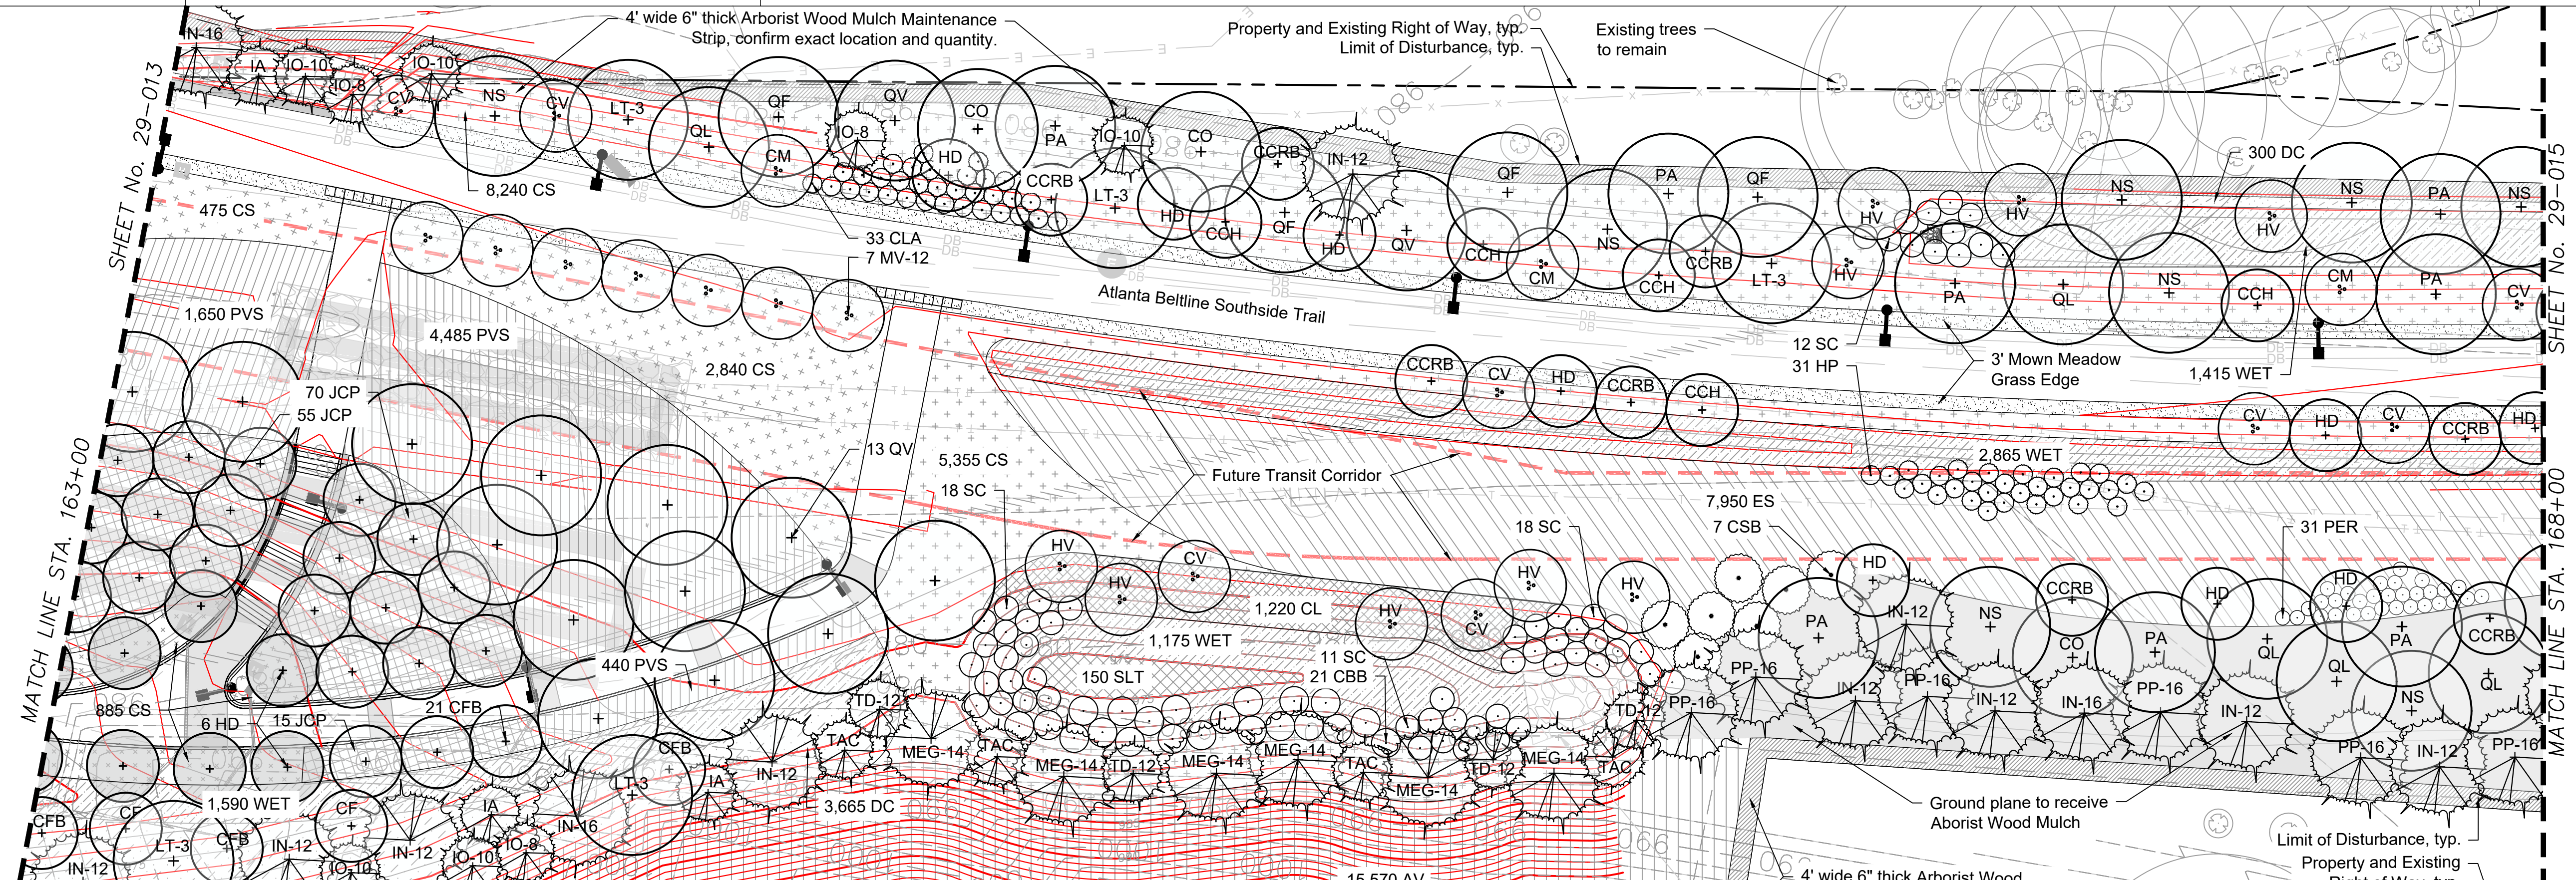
4' wide 6" thick Arborist Wood Mulch Maintenance Strip, confirm exact location and quantity.

Property and Existing Right of Way, typ.
Limit of Disturbance, typ.

Existing trees to remain

IN-16
IA
IO-10
IO-8
IO-10
CV
NS
CV
LT-3
QF
QV
QL
CM
IO-8
CO
HD
PA
IO-10
CO
CCRB
IN-12
CCRB
LT-3
HD
CCH
QF
HD
QV
QF
CCH
CM
NS
PA
QF
CCH
CCRB
LT-3
HV
HV
HV
PA
QL
NS
300 DC
NS
HV
CCH
CM
PA
NS
PA
CV

SHEET No. 29−013
SHEET No. 29−015

8,240 CS
475 CS
33 CLA
7 MV-12
Atlanta Beltline Southside Trail
1,650 PVS
4,485 PVS
2,840 CS
70 JCP
55 JCP
12 SC
31 HP
3' Mown Meadow Grass Edge
1,415 WET
CCRB
CV
HD
CCRB
CCH
CV
HD
CV
CCRB
HD
2,865 WET
13 QV
5,355 CS
18 SC
Future Transit Corridor
7,950 ES
7 CSB
18 SC
31 PER
HV
HV
CV
HV
HV
HV
CV
HD
HD
HD
PA
IN-12
NS
CCRB
CO
PA
QL
QL
PA
NS
CCRB
QL
1,220 CL
1,175 WET
11 SC
21 CBB
150 SLT
440 PVS
PP-16
PP-16
IN-12
PP-16
IN-12
IN-16
PP-16
IN-12
PP-16
IN-12
PP-16
MATCH LINE STA. 163+00
MATCH LINE STA. 168+00
885 CS
6 HD
15 JCP
21 CFB
TD-12
TAC
MEG-14
TAC
MEG-14
TD-12
MEG-14
MEG-14
TAC
MEG-14
TD-12
MEG-14
TD-12
TAC
CFB
LT-3
IA
IN-12
1,590 WET
3,665 DC
CFB
CF
LT-3
CFB
CF
IA
IN-16
IN-12
IN-12
IO-10
IN-12
IO-10
IO-8
Ground plane to receive Aborist Wood Mulch
Limit of Disturbance, typ.
Property and Existing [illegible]
15,570 AV
4' wide 6" thick Arborist Wood